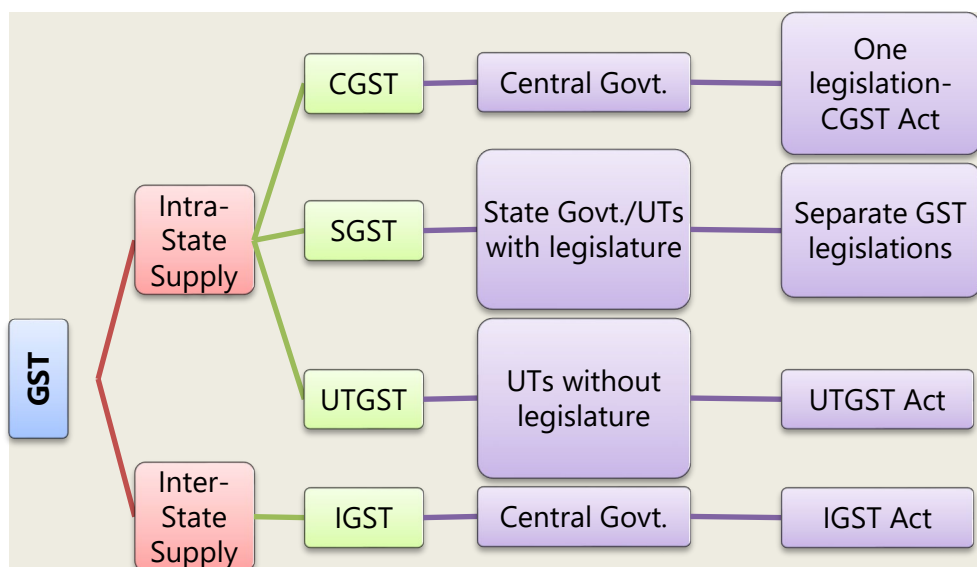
GST

Intra-State Supply

CGST

Central Govt.

One legislation-CGST Act

SGST

State Govt./UTs with legislature

Separate GST legislations

UTGST

UTs without legislature

UTGST Act

Inter-State Supply

IGST

Central Govt.

IGST Act